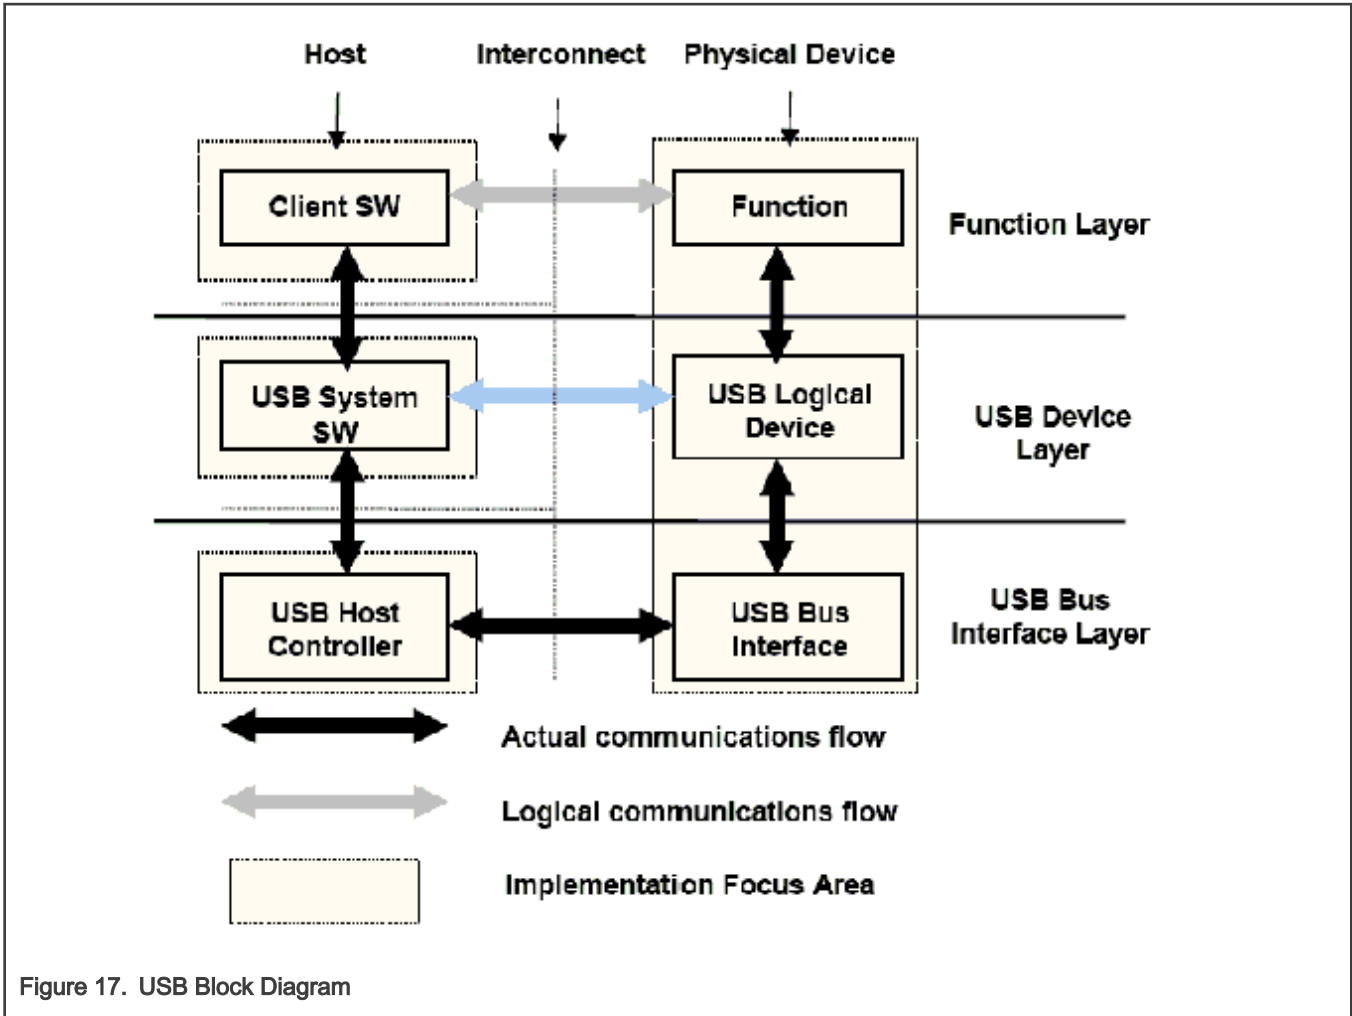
Host

Interconnect

Physical Device

Client SW

Function

Function Layer

USB System SW

USB Logical Device

USB Device Layer

USB Host Controller

USB Bus Interface

USB Bus Interface Layer

Actual communications flow

Logical communications flow

Implementation Focus Area

Figure 17. USB Block Diagram